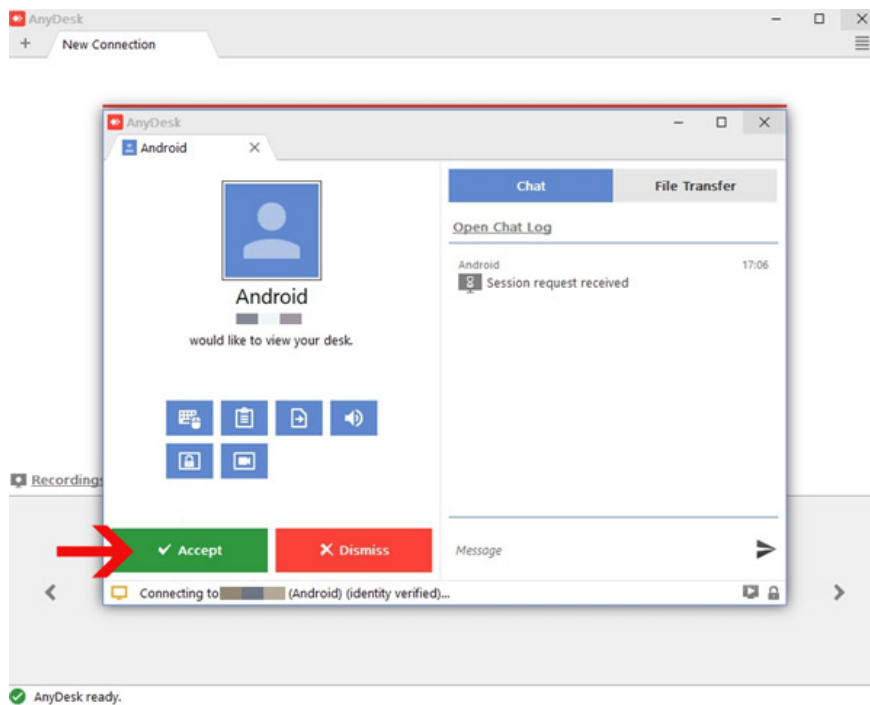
AnyDesk
New Connection

AnyDesk
Android

Android
would like to view your desk.

Chat
File Transfer
Open Chat Log
Android
17:06
Session request received

Recordings

Accept
Dismiss
Message

Connecting to (Android) (identity verified)...

AnyDesk ready.